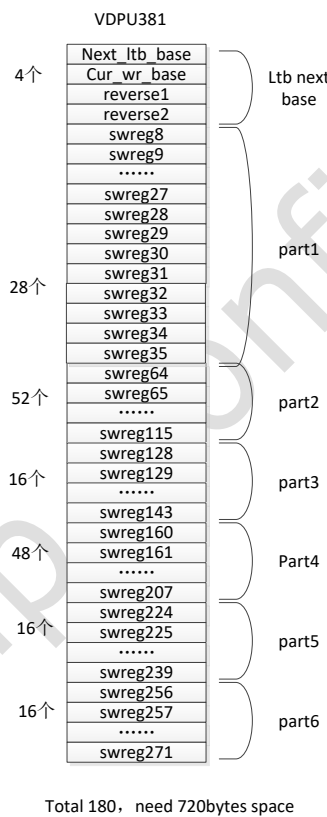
VDPU381

4个

Next_ltb_base
Cur_wr_base
reverse1
reverse2

Ltb next base

28个

swreg8
swreg9
……
swreg27
swreg28
swreg29
swreg30
swreg31
swreg32
swreg33
swreg34
swreg35

part1

52个

swreg64
swreg65
……
swreg115

part2

16个

swreg128
swreg129
……
swreg143

part3

48个

swreg160
swreg161
……
swreg207

Part4

16个

swreg224
swreg225
……
swreg239

part5

16个

swreg256
swreg257
……
swreg271

part6

Total 180， need 720bytes space